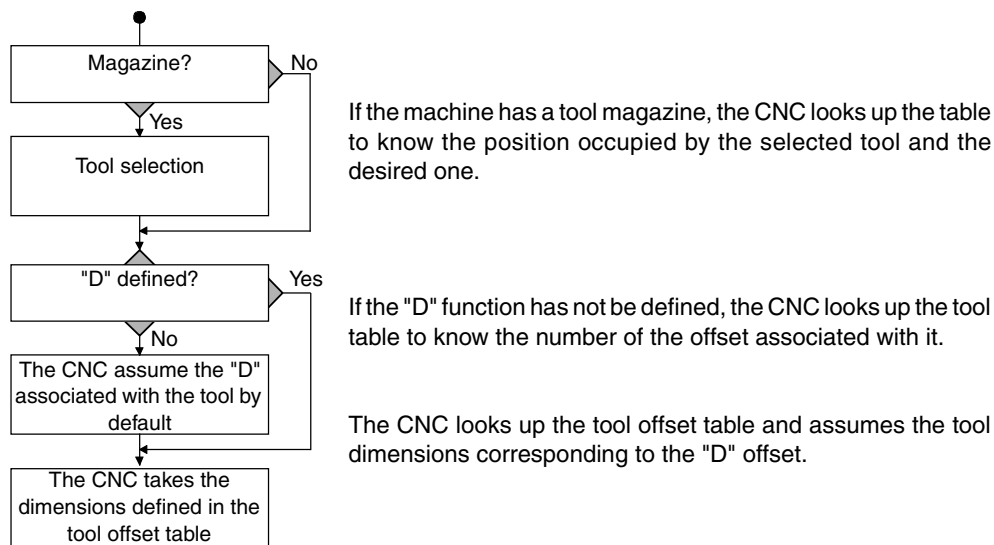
Magazine?

No

Yes

Tool selection

If the machine has a tool magazine, the CNC looks up the table to know the position occupied by the selected tool and the desired one.

"D" defined?

Yes

No

The CNC assume the "D" associated with the tool by default

If the "D" function has not be defined, the CNC looks up the tool table to know the number of the offset associated with it.

The CNC takes the dimensions defined in the tool offset table

The CNC looks up the tool offset table and assumes the tool dimensions corresponding to the "D" offset.